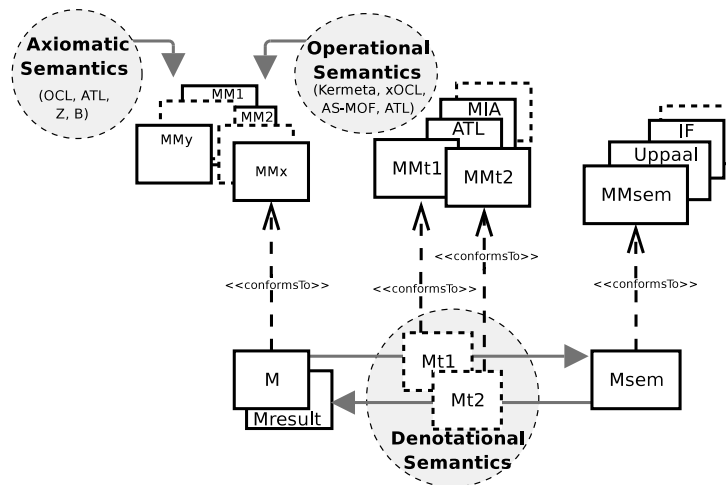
Axiomatic Semantics
(OCL, ATL, Z, B)

Operational Semantics
(Kermeta, xOCL, AS-MOF, ATL)

MM1
MM2
MMy
MMx

MIA
ATL
MMt1
MMt2

IF
Uppaal
MMsem

<<conformsTo>>
<<conformsTo>>
<<conformsTo>>
<<conformsTo>>

M
Mresult
Mt1
Mt2
Msem

Denotational Semantics